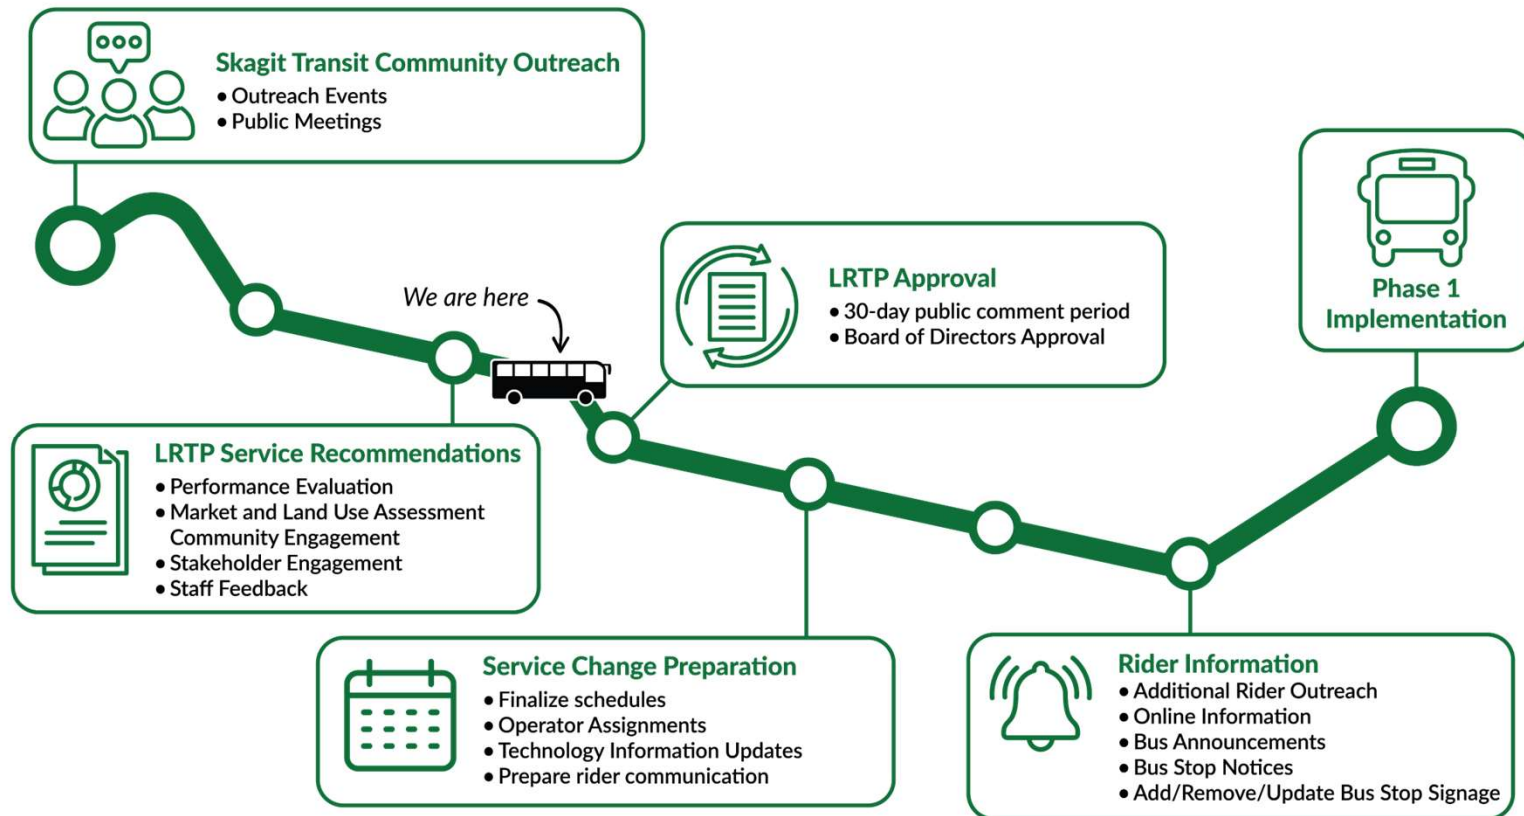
Skagit Transit Community Outreach
• Outreach Events
• Public Meetings

We are here

LRTP Approval
• 30-day public comment period
• Board of Directors Approval

Phase 1 Implementation

LRTP Service Recommendations
• Performance Evaluation
• Market and Land Use Assessment Community Engagement
• Stakeholder Engagement
• Staff Feedback

Service Change Preparation
• Finalize schedules
• Operator Assignments
• Technology Information Updates
• Prepare rider communication

Rider Information
• Additional Rider Outreach
• Online Information
• Bus Announcements
• Bus Stop Notices
• Add/Remove/Update Bus Stop Signage